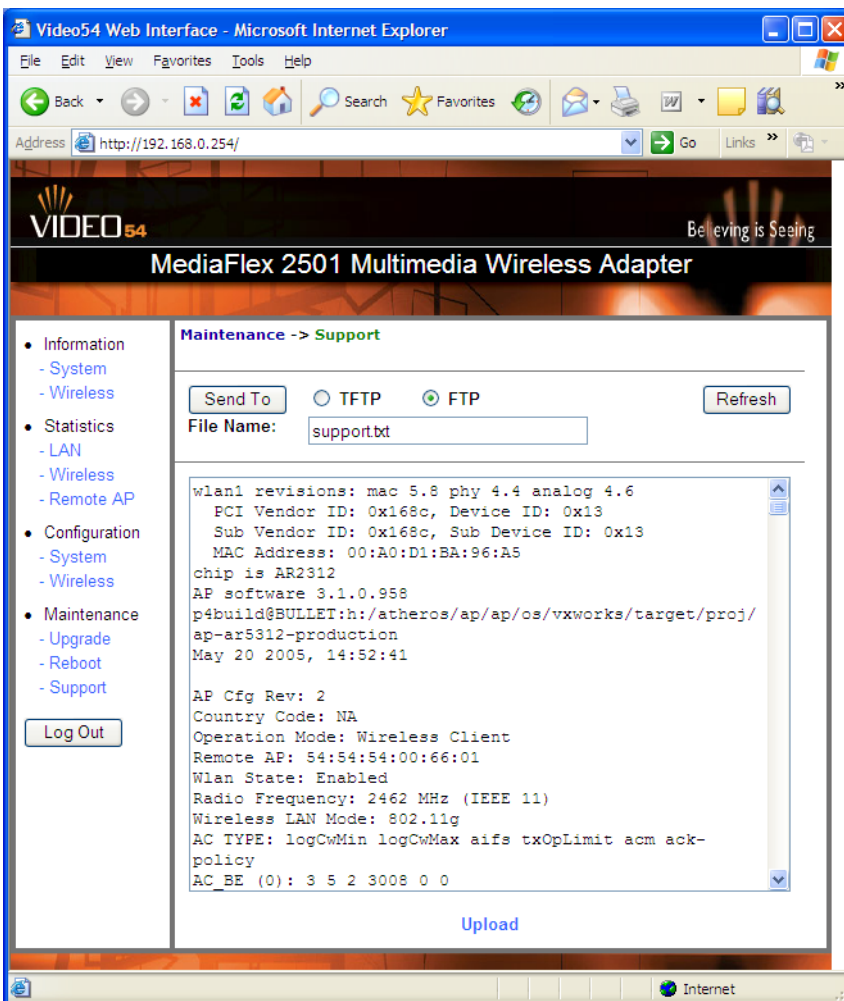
Video54 Web Interface - Microsoft Internet Explorer

File Edit View Favorites Tools Help

Back Search Favorites

Address http://192.168.0.254/ Go Links

VIDEO54

Believing is Seeing

MediaFlex 2501 Multimedia Wireless Adapter

- Information
  - System
  - Wireless
- Statistics
  - LAN
  - Wireless
  - Remote AP
- Configuration
  - System
  - Wireless
- Maintenance
  - Upgrade
  - Reboot
  - Support

Log Out

Maintenance -> Support

Send To TFTP FTP Refresh

File Name: support.txt

wlan1 revisions: mac 5.8 phy 4.4 analog 4.6
PCI Vendor ID: 0x168c, Device ID: 0x13
Sub Vendor ID: 0x168c, Sub Device ID: 0x13
MAC Address: 00:A0:D1:BA:96:A5
chip is AR2312
AP software 3.1.0.958
p4build@BULLET:h:/atheros/ap/ap/os/vxworks/target/proj/ap-ar5312-production
May 20 2005, 14:52:41

AP Cfg Rev: 2
Country Code: NA
Operation Mode: Wireless Client
Remote AP: 54:54:54:00:66:01
Wlan State: Enabled
Radio Frequency: 2462 MHz (IEEE 11)
Wireless LAN Mode: 802.11g
AC TYPE: logCwMin logCwMax aifs txOpLimit acm ack-policy
AC_BE (0): 3 5 2 3008 0 0

Upload

Internet